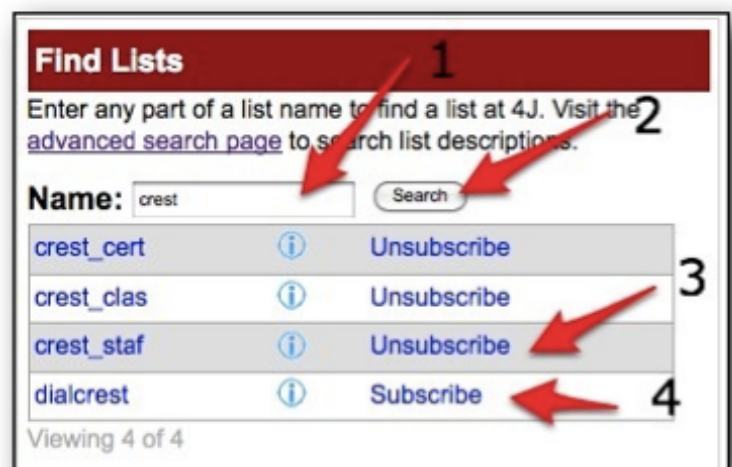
Find Lists

1

Enter any part of a list name to find a list at 4J. Visit the advanced search page to search list descriptions.

2

Name: crest Search

| crest_cert | ⓘ | Unsubscribe |
|---|---|---|
| crest_clas | ⓘ | Unsubscribe |
| crest_staf | ⓘ | Unsubscribe |
| dialcrest | ⓘ | Subscribe |

3

4

Viewing 4 of 4